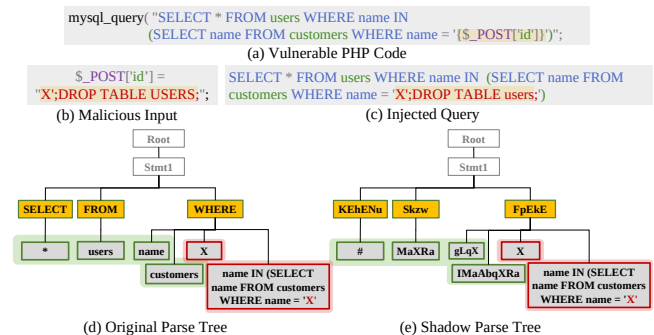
mysql_query( "SELECT * FROM users WHERE name IN (SELECT name FROM customers WHERE name = '{$_POST['id']}')");

(a) Vulnerable PHP Code

$_POST['id'] = "X';DROP TABLE USERS;";

(b) Malicious Input

SELECT * FROM users WHERE name IN (SELECT name FROM customers WHERE name = 'X';DROP TABLE users;')

(c) Injected Query

Root

Stmt1

SELECT

FROM

WHERE

*

users

name

X

customers

name IN (SELECT name FROM customers WHERE name = 'X'

(d) Original Parse Tree

Root

Stmt1

KEhENu

Skzw

FpEkE

#

MaXRa

gLqX

X

IMaAbqXRa

name IN (SELECT name FROM customers WHERE name = 'X'

(e) Shadow Parse Tree